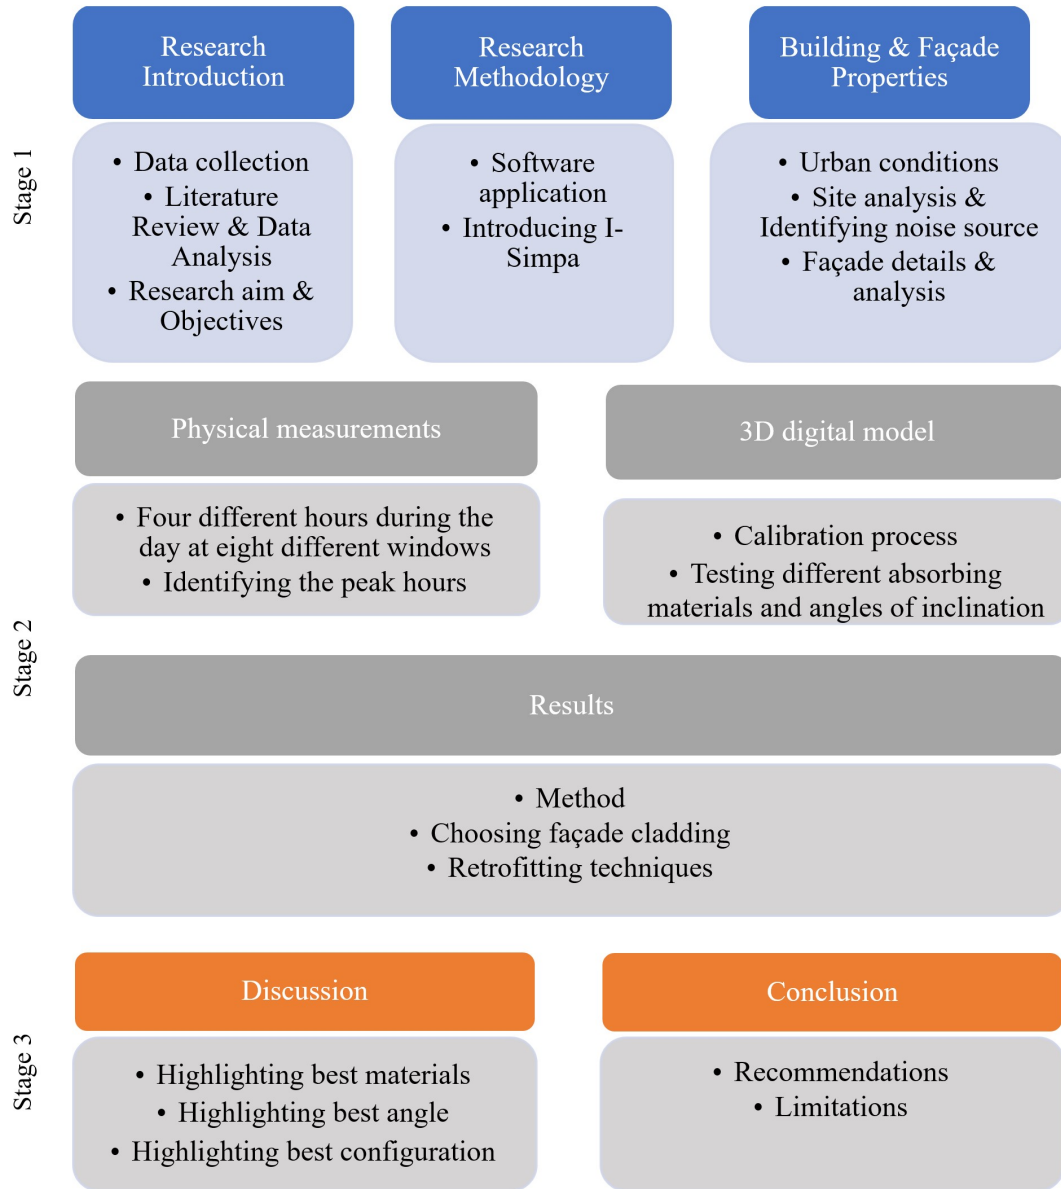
Stage 1

Research Introduction

• Data collection
• Literature Review & Data Analysis
• Research aim & Objectives

Research Methodology

• Software application
• Introducing I-Simpa

Building & Façade Properties

• Urban conditions
• Site analysis & Identifying noise source
• Façade details & analysis

Stage 2

Physical measurements

• Four different hours during the day at eight different windows
• Identifying the peak hours

3D digital model

• Calibration process
• Testing different absorbing materials and angles of inclination

Results

• Method
• Choosing façade cladding
• Retrofitting techniques

Stage 3

Discussion

• Highlighting best materials
• Highlighting best angle
• Highlighting best configuration

Conclusion

• Recommendations
• Limitations